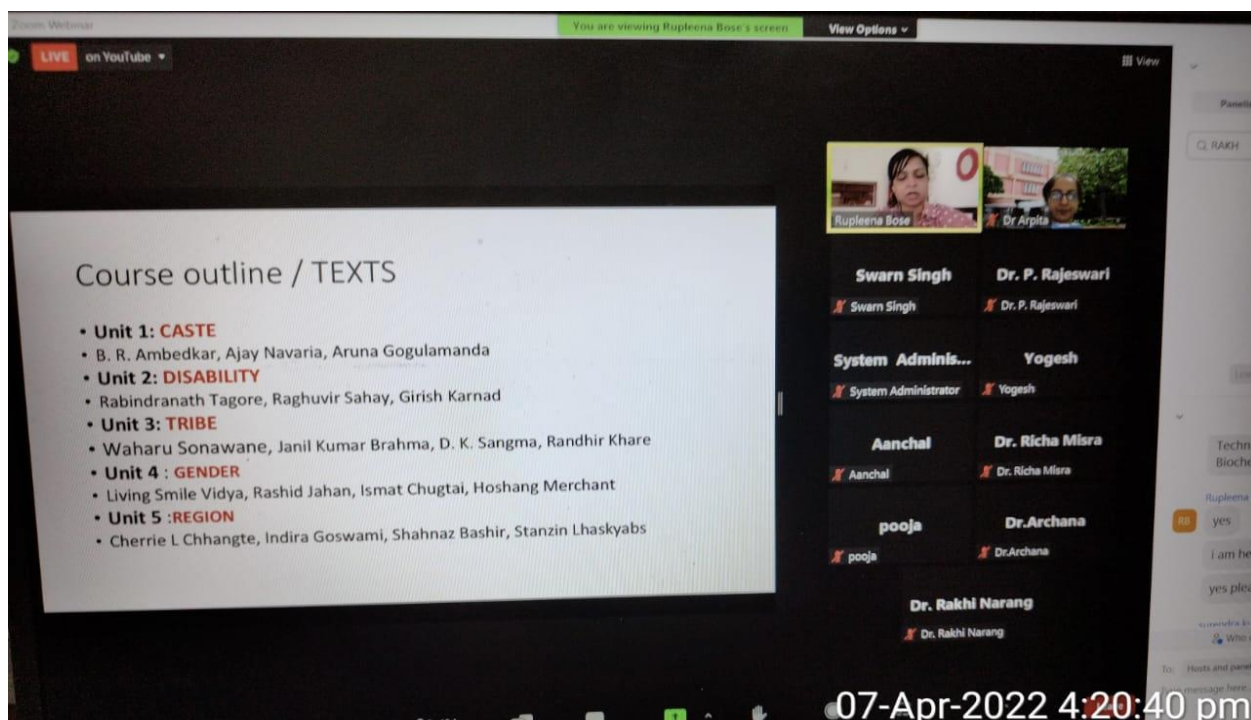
Zoom Webinar

You are viewing Rupleena Bose's screen

View Options

LIVE on YouTube

View

Panelists

RAKH

Course outline / TEXTS

• Unit 1: CASTE
• B. R. Ambedkar, Ajay Navaria, Aruna Gogulamanda
• Unit 2: DISABILITY
• Rabindranath Tagore, Raghuvir Sahay, Girish Karnad
• Unit 3: TRIBE
• Waharu Sonawane, Janil Kumar Brahma, D. K. Sangma, Randhir Khare
• Unit 4 : GENDER
• Living Smile Vidya, Rashid Jahan, Ismat Chugtai, Hoshang Merchant
• Unit 5 :REGION
• Cherrie L Chhangte, Indira Goswami, Shahnaz Bashir, Stanzin Lhaskyabs

Rupleena Bose

Dr Arpita

Swarn Singh
Swarn Singh

Dr. P. Rajeswari
Dr. P. Rajeswari

System Adminis...
System Administrator

Yogesh
Yogesh

Aanchal
Aanchal

Dr. Richa Misra
Dr. Richa Misra

pooja
pooja

Dr.Archana
Dr.Archana

Dr. Rakhi Narang
Dr. Rakhi Narang

Techn
Bioche

Rupleena

RB yes

I am he

yes plea

Who

To: Hosts and pane

message here

07-Apr-2022 4:20:40 pm